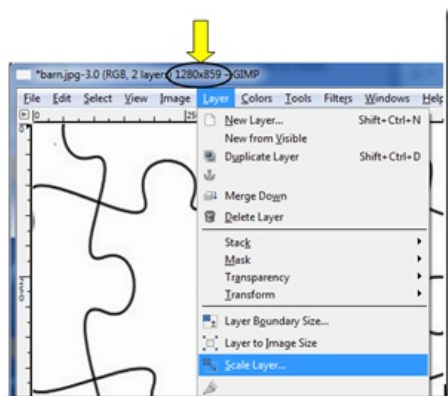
*barn.jpg-3.0 (RGB, 2 layers) 1280x859 – GIMP

File Edit Select View Image Layer Colors Tools Filters Windows Help

New Layer... Shift+Ctrl+N
New from Visible
Duplicate Layer Shift+Ctrl+D
Merge Down
Delete Layer
Stack
Mask
Transparency
Transform
Layer Boundary Size...
Layer to Image Size
Scale Layer...